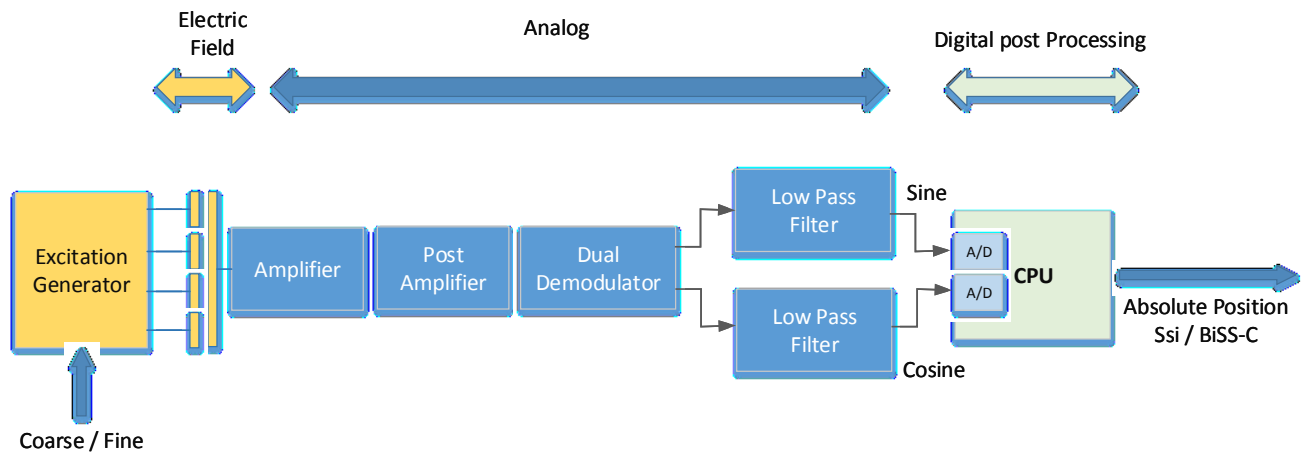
Electric Field

Analog

Digital post Processing

Excitation Generator

Amplifier

Post Amplifier

Dual Demodulator

Low Pass Filter

Sine

Low Pass Filter

Cosine

A/D

A/D

CPU

Absolute Position Ssi / BiSS-C

Coarse / Fine